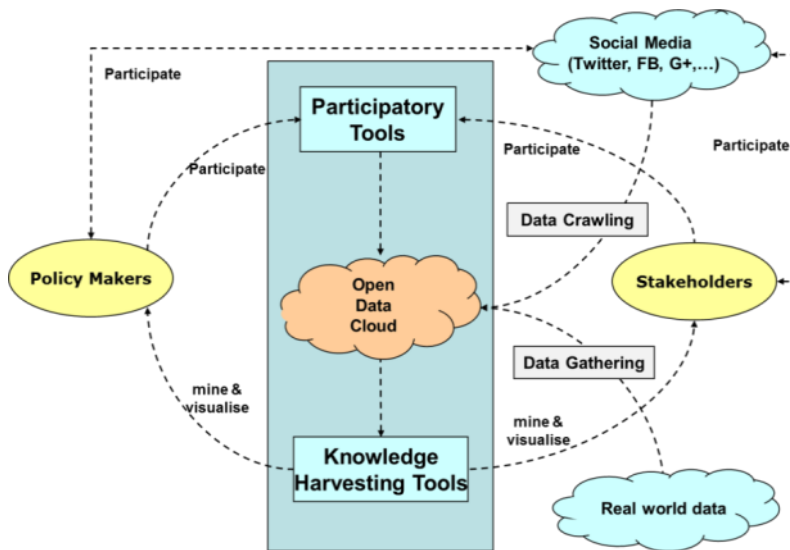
Social Media (Twitter, FB, G+,…)

Participate

Participatory Tools

Participate

Participate

Participate

Data Crawling

Policy Makers

Open Data Cloud

Stakeholders

Data Gathering

mine & visualise

mine & visualise

Knowledge Harvesting Tools

Real world data